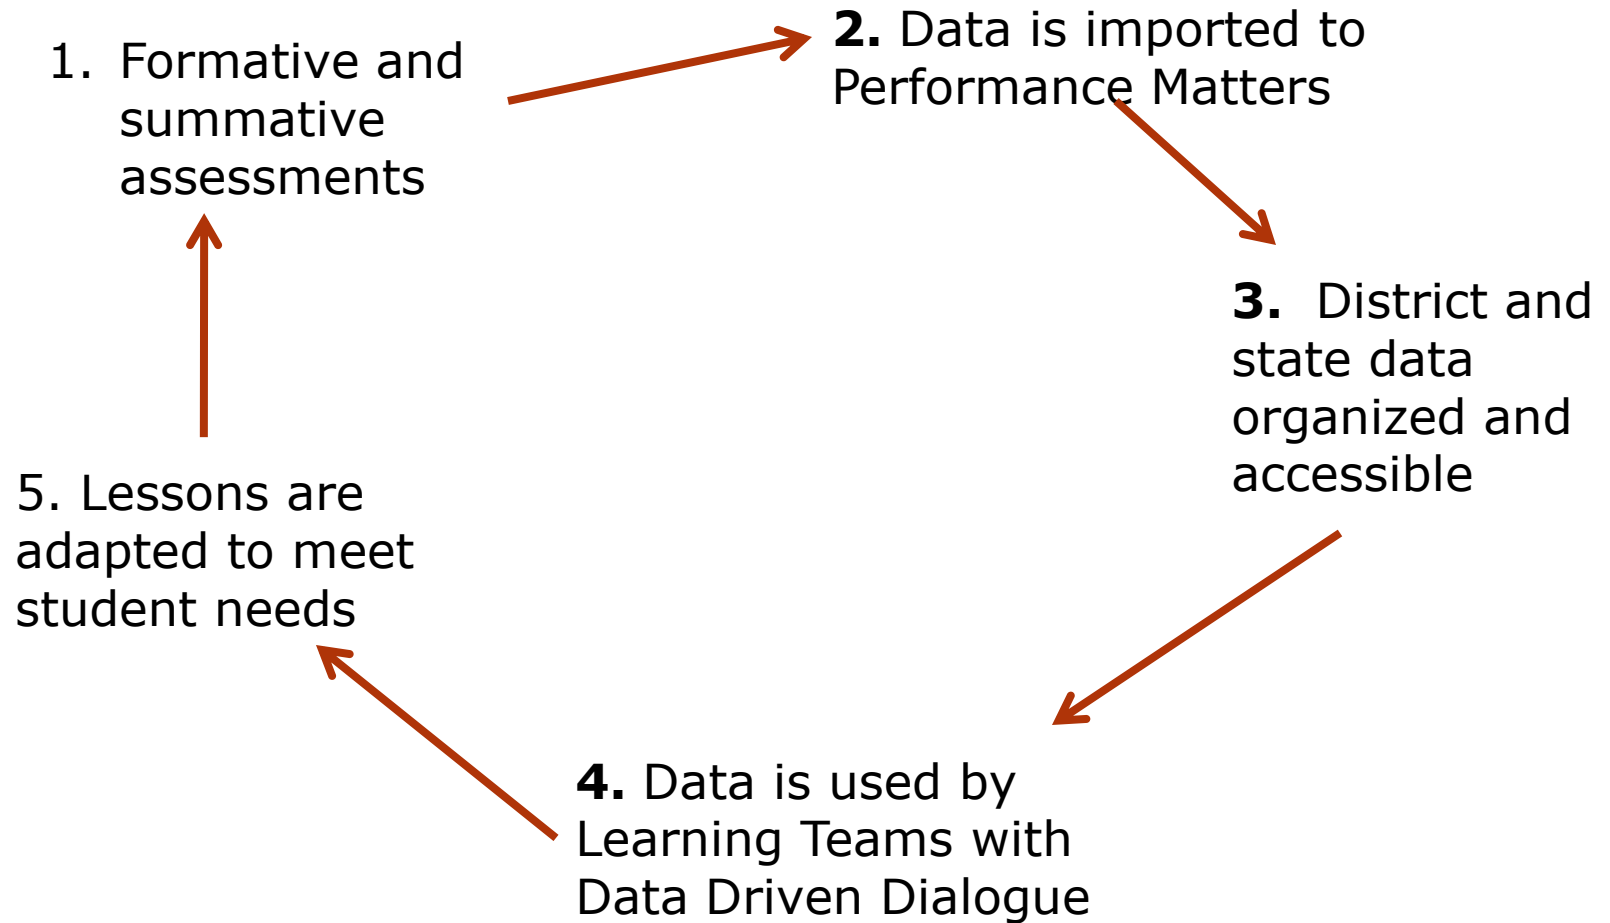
1. Formative and summative assessments

**2.** Data is imported to Performance Matters

**3.** District and state data organized and accessible

**4.** Data is used by Learning Teams with Data Driven Dialogue

5. Lessons are adapted to meet student needs